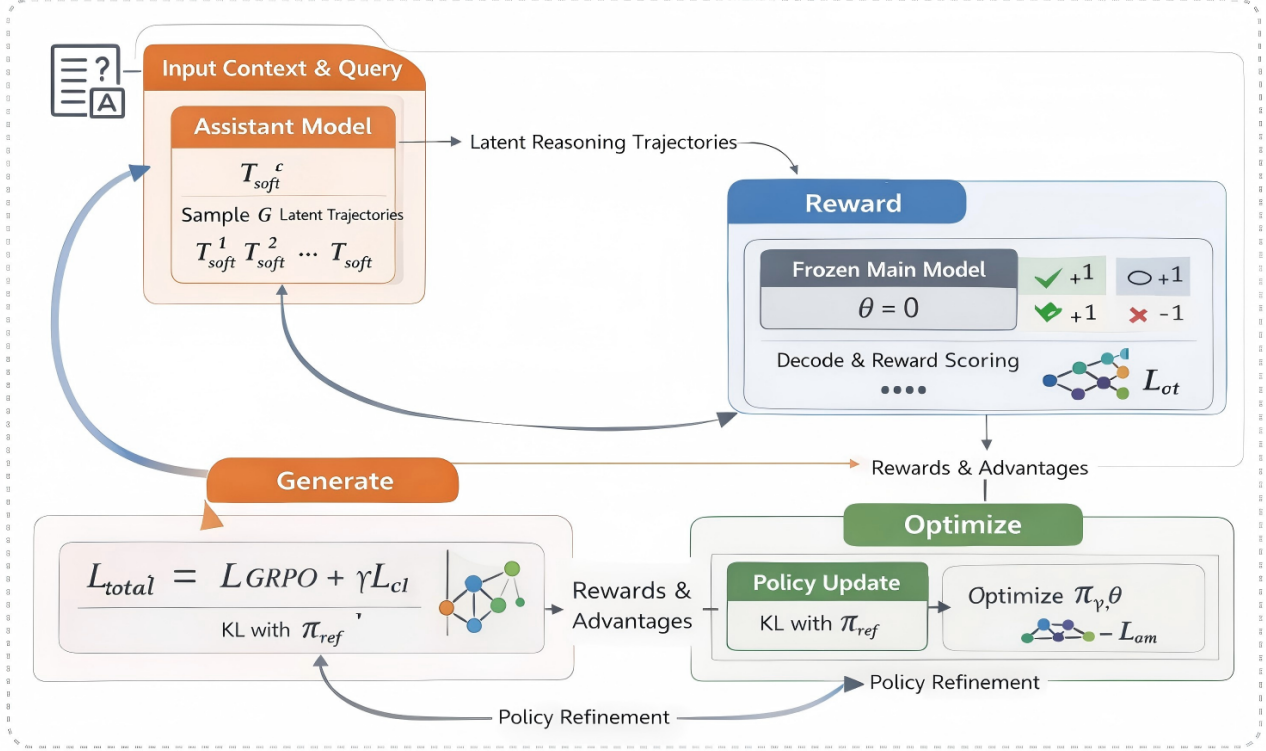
Input Context & Query

Assistant Model

$T_{soft}^{c}$

Sample $G$ Latent Trajectories

$T_{soft}^{1}$ $T_{soft}^{2}$ ... $T_{soft}$

Latent Reasoning Trajectories

Reward

Frozen Main Model

$\theta = 0$

+1 +1 +1 -1

Decode & Reward Scoring

....

$L_{ot}$

Rewards & Advantages

Generate

$L_{total} = L_{GRPO} + \gamma L_{cl}$

KL with $\pi_{ref}$ ,

Rewards & Advantages

Optimize

Policy Update

KL with $\pi_{ref}$

Optimize $\pi_{\gamma,\theta}$

$- L_{am}$

Policy Refinement

Policy Refinement